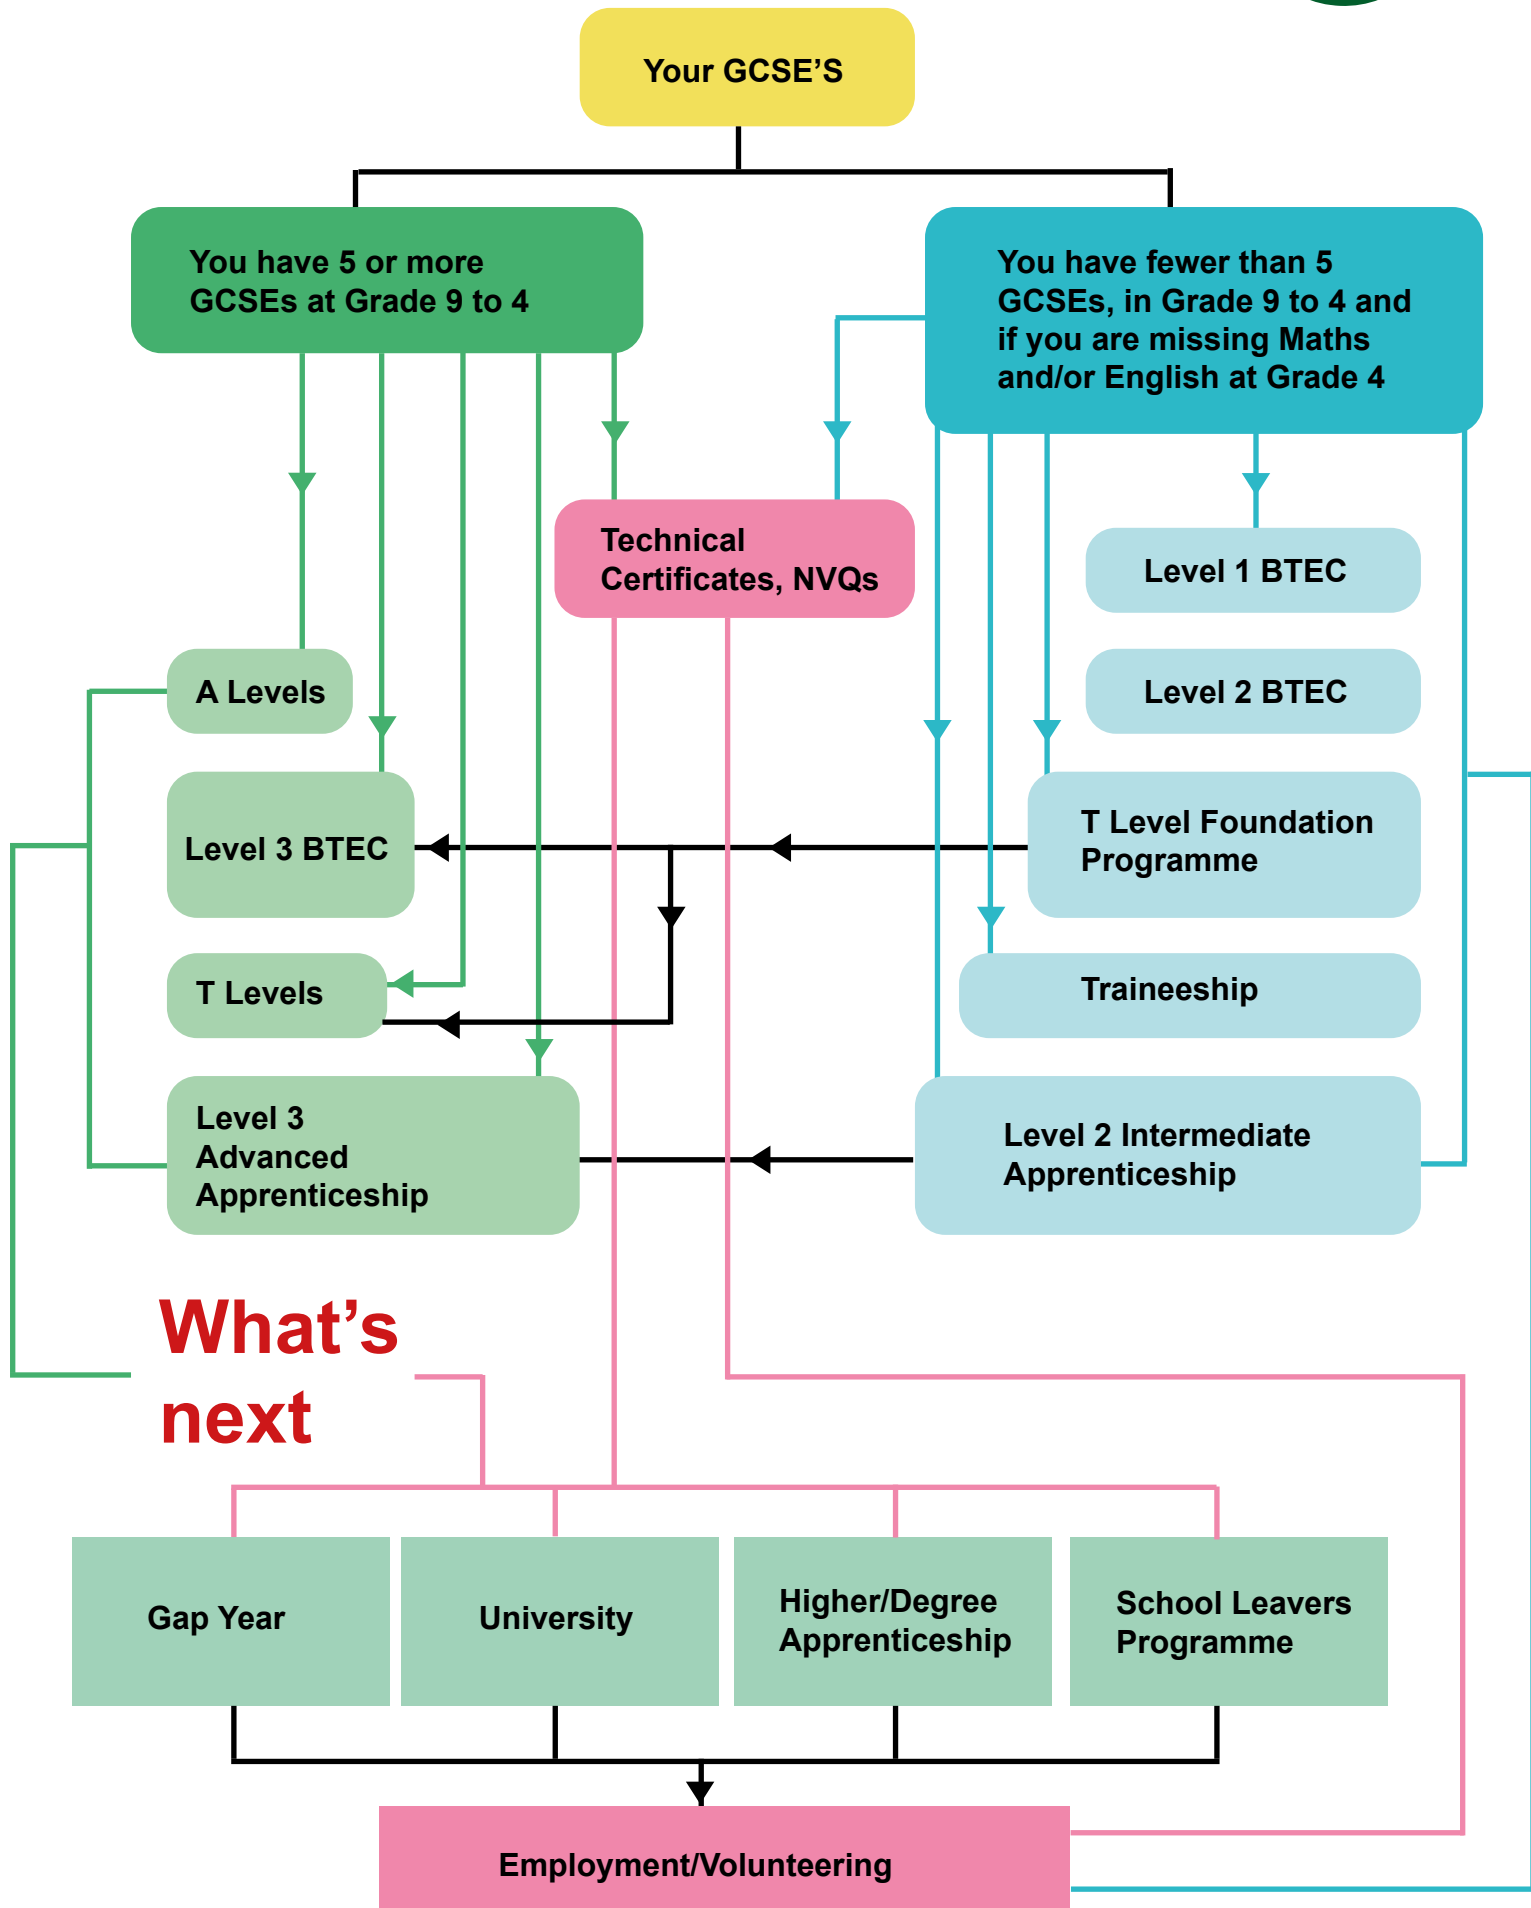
Your GCSE'S

You have 5 or more GCSEs at Grade 9 to 4

You have fewer than 5 GCSEs, in Grade 9 to 4 and if you are missing Maths and/or English at Grade 4

Technical Certificates, NVQs

Level 1 BTEC

A Levels

Level 2 BTEC

Level 3 BTEC

T Level Foundation Programme

T Levels

Traineeship

Level 3 Advanced Apprenticeship

Level 2 Intermediate Apprenticeship

What's next

Gap Year

University

Higher/Degree Apprenticeship

School Leavers Programme

Employment/Volunteering